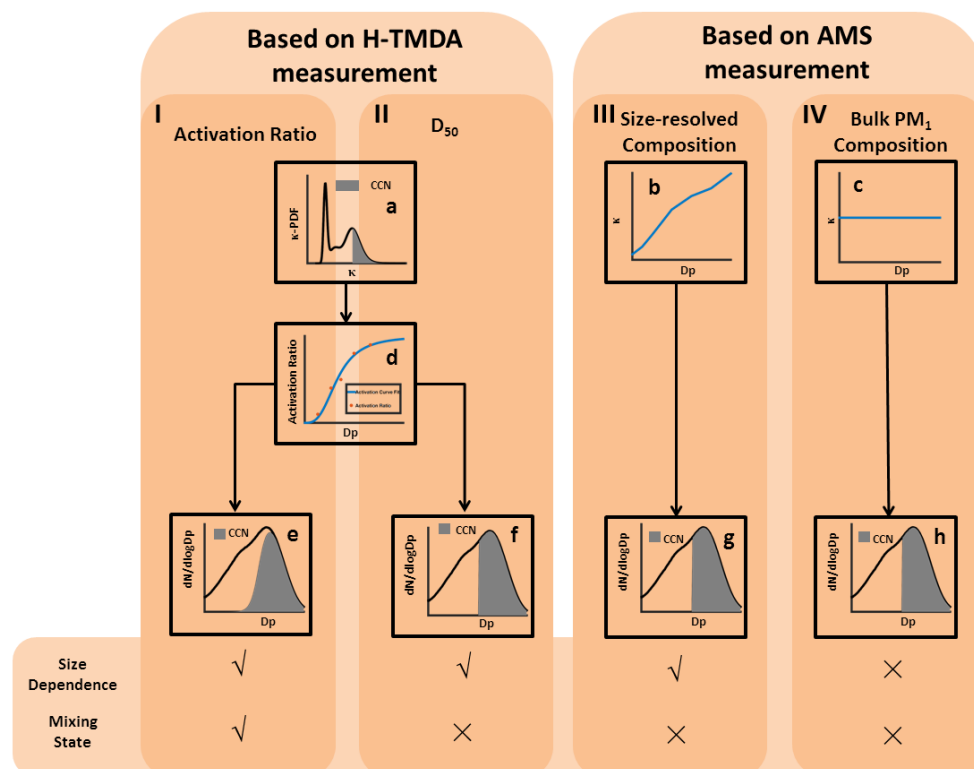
Based on H-TMDA measurement

Based on AMS measurement

I Activation Ratio

II $D_{50}$

III Size-resolved Composition

IV Bulk $PM_1$ Composition

CCN
a
κ-PDF
κ

b
κ
Dp

c
κ
Dp

d
Activation Ratio
Activation Curve Fit
Activation Ratio
Dp

CCN
e
dN/dlogDp
Dp

CCN
f
dN/dlogDp
Dp

CCN
g
dN/dlogDp
Dp

CCN
h
dN/dlogDp
Dp

| | | | | |
|---|---|---|---|---|
| Size Dependence | √ | √ | √ | × |
| Mixing State | √ | × | × | × |